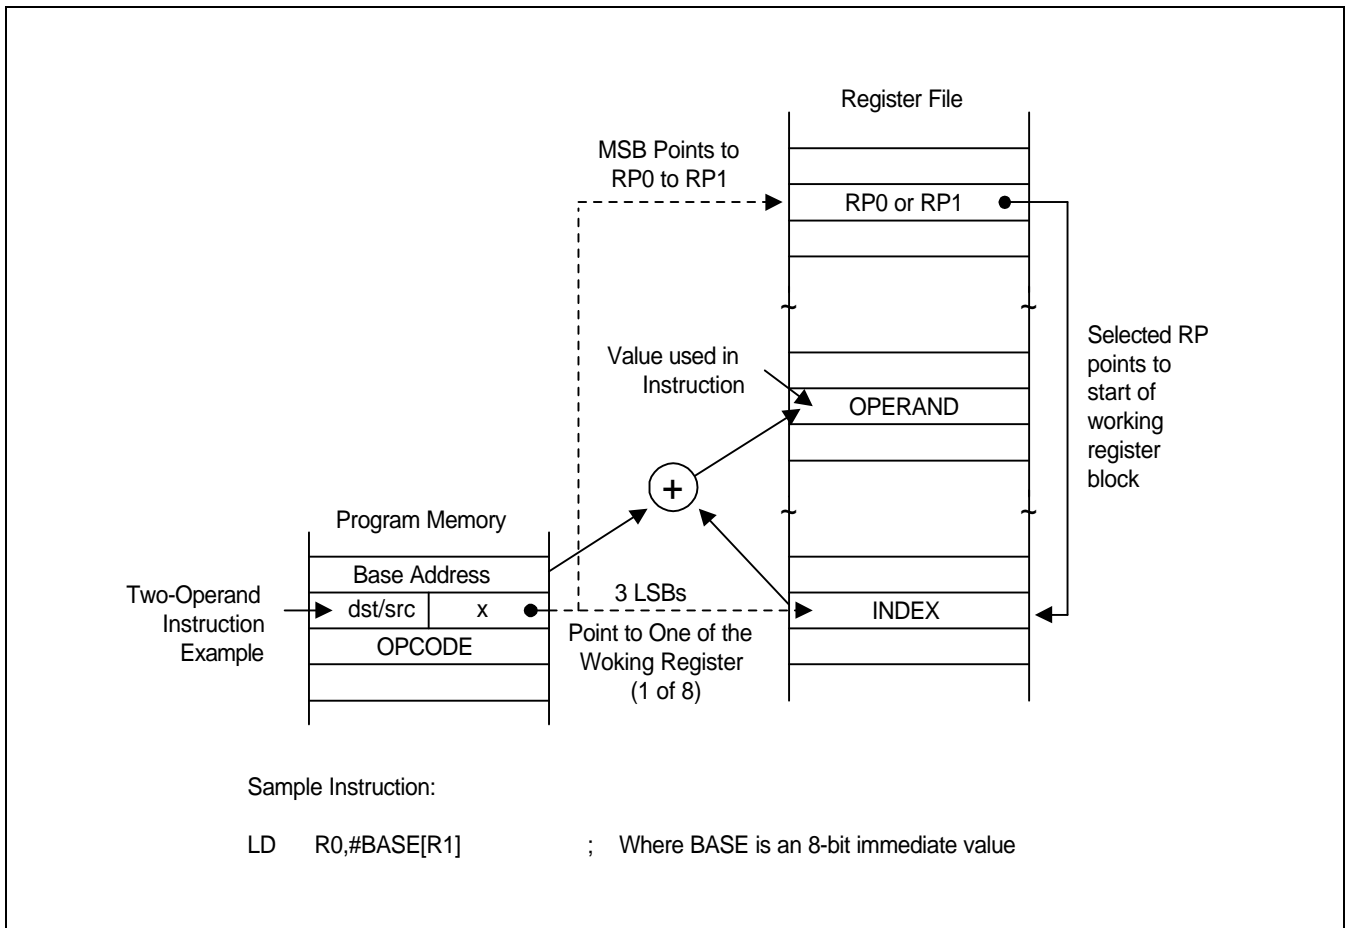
Register File

MSB Points to RP0 to RP1

RP0 or RP1

Selected RP points to start of working register block

Value used in Instruction

OPERAND

+

Program Memory

Base Address

Two-Operand Instruction Example

dst/src

x

3 LSBs

INDEX

OPCODE

Point to One of the Woking Register (1 of 8)

Sample Instruction:

LD R0,#BASE[R1] ; Where BASE is an 8-bit immediate value